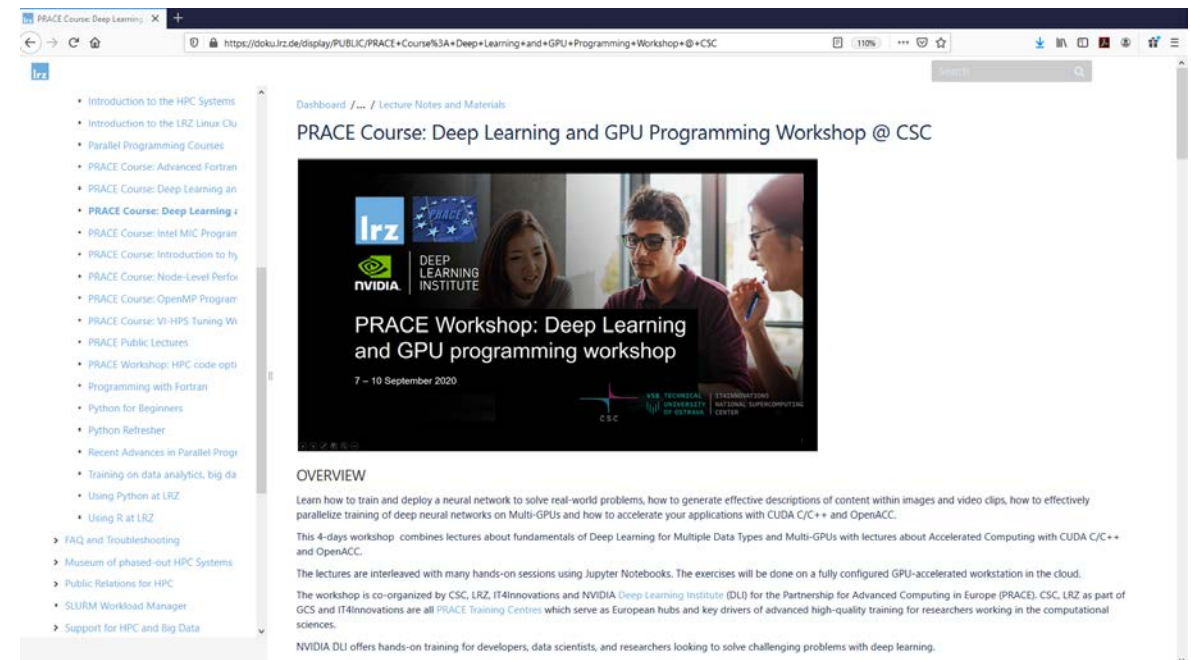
PRACE Course: Deep Learning ×

https://doku.lrz.de/display/PUBLIC/PRACE+Course%3A+Deep+Learning+and+GPU+Programming+Workshop+@+CSC

110%

lrz

Search

• Introduction to the HPC Systems
• Introduction to the LRZ Linux Clu
• Parallel Programming Courses
• PRACE Course: Advanced Fortran
• PRACE Course: Deep Learning an
• PRACE Course: Deep Learning a
• PRACE Course: Intel MIC Progran
• PRACE Course: Introduction to hy
• PRACE Course: Node-Level Perfo
• PRACE Course: OpenMP Prograr
• PRACE Course: VI-HPS Tuning W
• PRACE Public Lectures
• PRACE Workshop: HPC code opti
• Programming with Fortran
• Python for Beginners
• Python Refresher
• Recent Advances in Parallel Progr
• Training on data analytics, big da
• Using Python at LRZ
• Using R at LRZ
> FAQ and Troubleshooting
> Museum of phased-out HPC Systems
> Public Relations for HPC
• SLURM Workload Manager
> Support for HPC and Big Data

Dashboard / ... / Lecture Notes and Materials

PRACE Course: Deep Learning and GPU Programming Workshop @ CSC

lrz PRACE

NVIDIA. DEEP LEARNING INSTITUTE

PRACE Workshop: Deep Learning and GPU programming workshop

7 – 10 September 2020

CSC VSB TECHNICAL UNIVERSITY OF OSTRAVA IT4INNOVATIONS NATIONAL SUPERCOMPUTING CENTER

OVERVIEW

Learn how to train and deploy a neural network to solve real-world problems, how to generate effective descriptions of content within images and video clips, how to effectively parallelize training of deep neural networks on Multi-GPUs and how to accelerate your applications with CUDA C/C++ and OpenACC.

This 4-days workshop combines lectures about fundamentals of Deep Learning for Multiple Data Types and Multi-GPUs with lectures about Accelerated Computing with CUDA C/C++ and OpenACC.

The lectures are interleaved with many hands-on sessions using Jupyter Notebooks. The exercises will be done on a fully configured GPU-accelerated workstation in the cloud.

The workshop is co-organized by CSC, LRZ, IT4Innovations and NVIDIA Deep Learning Institute (DLI) for the Partnership for Advanced Computing in Europe (PRACE). CSC, LRZ as part of GCS and IT4Innovations are all PRACE Training Centres which serve as European hubs and key drivers of advanced high-quality training for researchers working in the computational sciences.

NVIDIA DLI offers hands-on training for developers, data scientists, and researchers looking to solve challenging problems with deep learning.